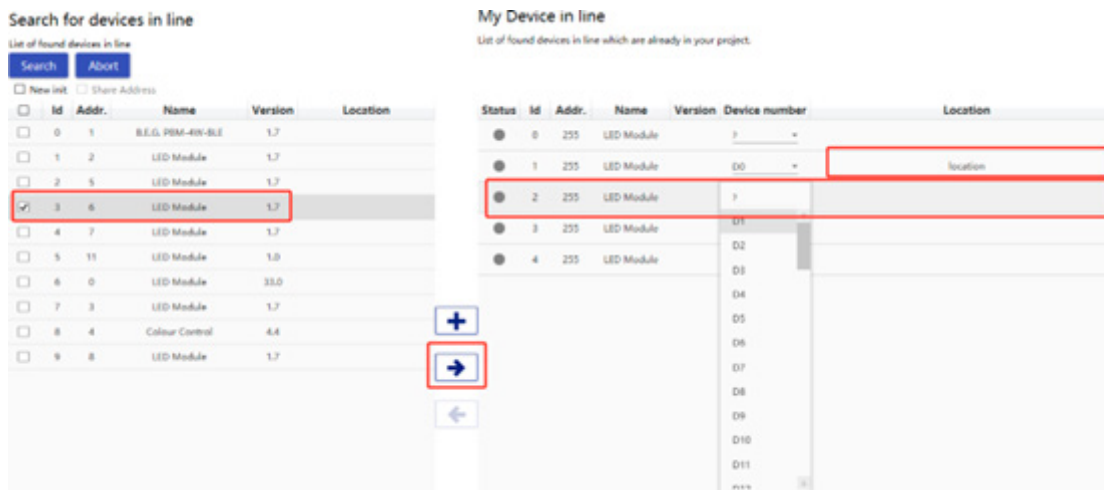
Search for devices in line

List of found devices in line

Search Abort

New init Share Address

| | Id | Addr. | Name | Version | Location |
|---|---|---|---|---|---|
| | 0 | 1 | B.E.G. PBM-4W-BLE | 1.7 | |
| | 1 | 2 | LED Module | 1.7 | |
| | 2 | 5 | LED Module | 1.7 | |
| | 3 | 6 | LED Module | 1.7 | |
| | 4 | 7 | LED Module | 1.7 | |
| | 5 | 11 | LED Module | 1.0 | |
| | 6 | 0 | LED Module | 33.0 | |
| | 7 | 3 | LED Module | 1.7 | |
| | 8 | 4 | Colour Control | 4.4 | |
| | 9 | 8 | LED Module | 1.7 | |

My Device in line

List of found devices in line which are already in your project.

| Status | Id | Addr. | Name | Version | Device number | Location |
|---|---|---|---|---|---|---|
| | 0 | 255 | LED Module | | ? | |
| | 1 | 255 | LED Module | | D0 | location |
| | 2 | 255 | LED Module | | ? | |
| | 3 | 255 | LED Module | | | |
| | 4 | 255 | LED Module | | | |

D1
D2
D3
D4
D5
D6
D7
D8
D9
D10
D11
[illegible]